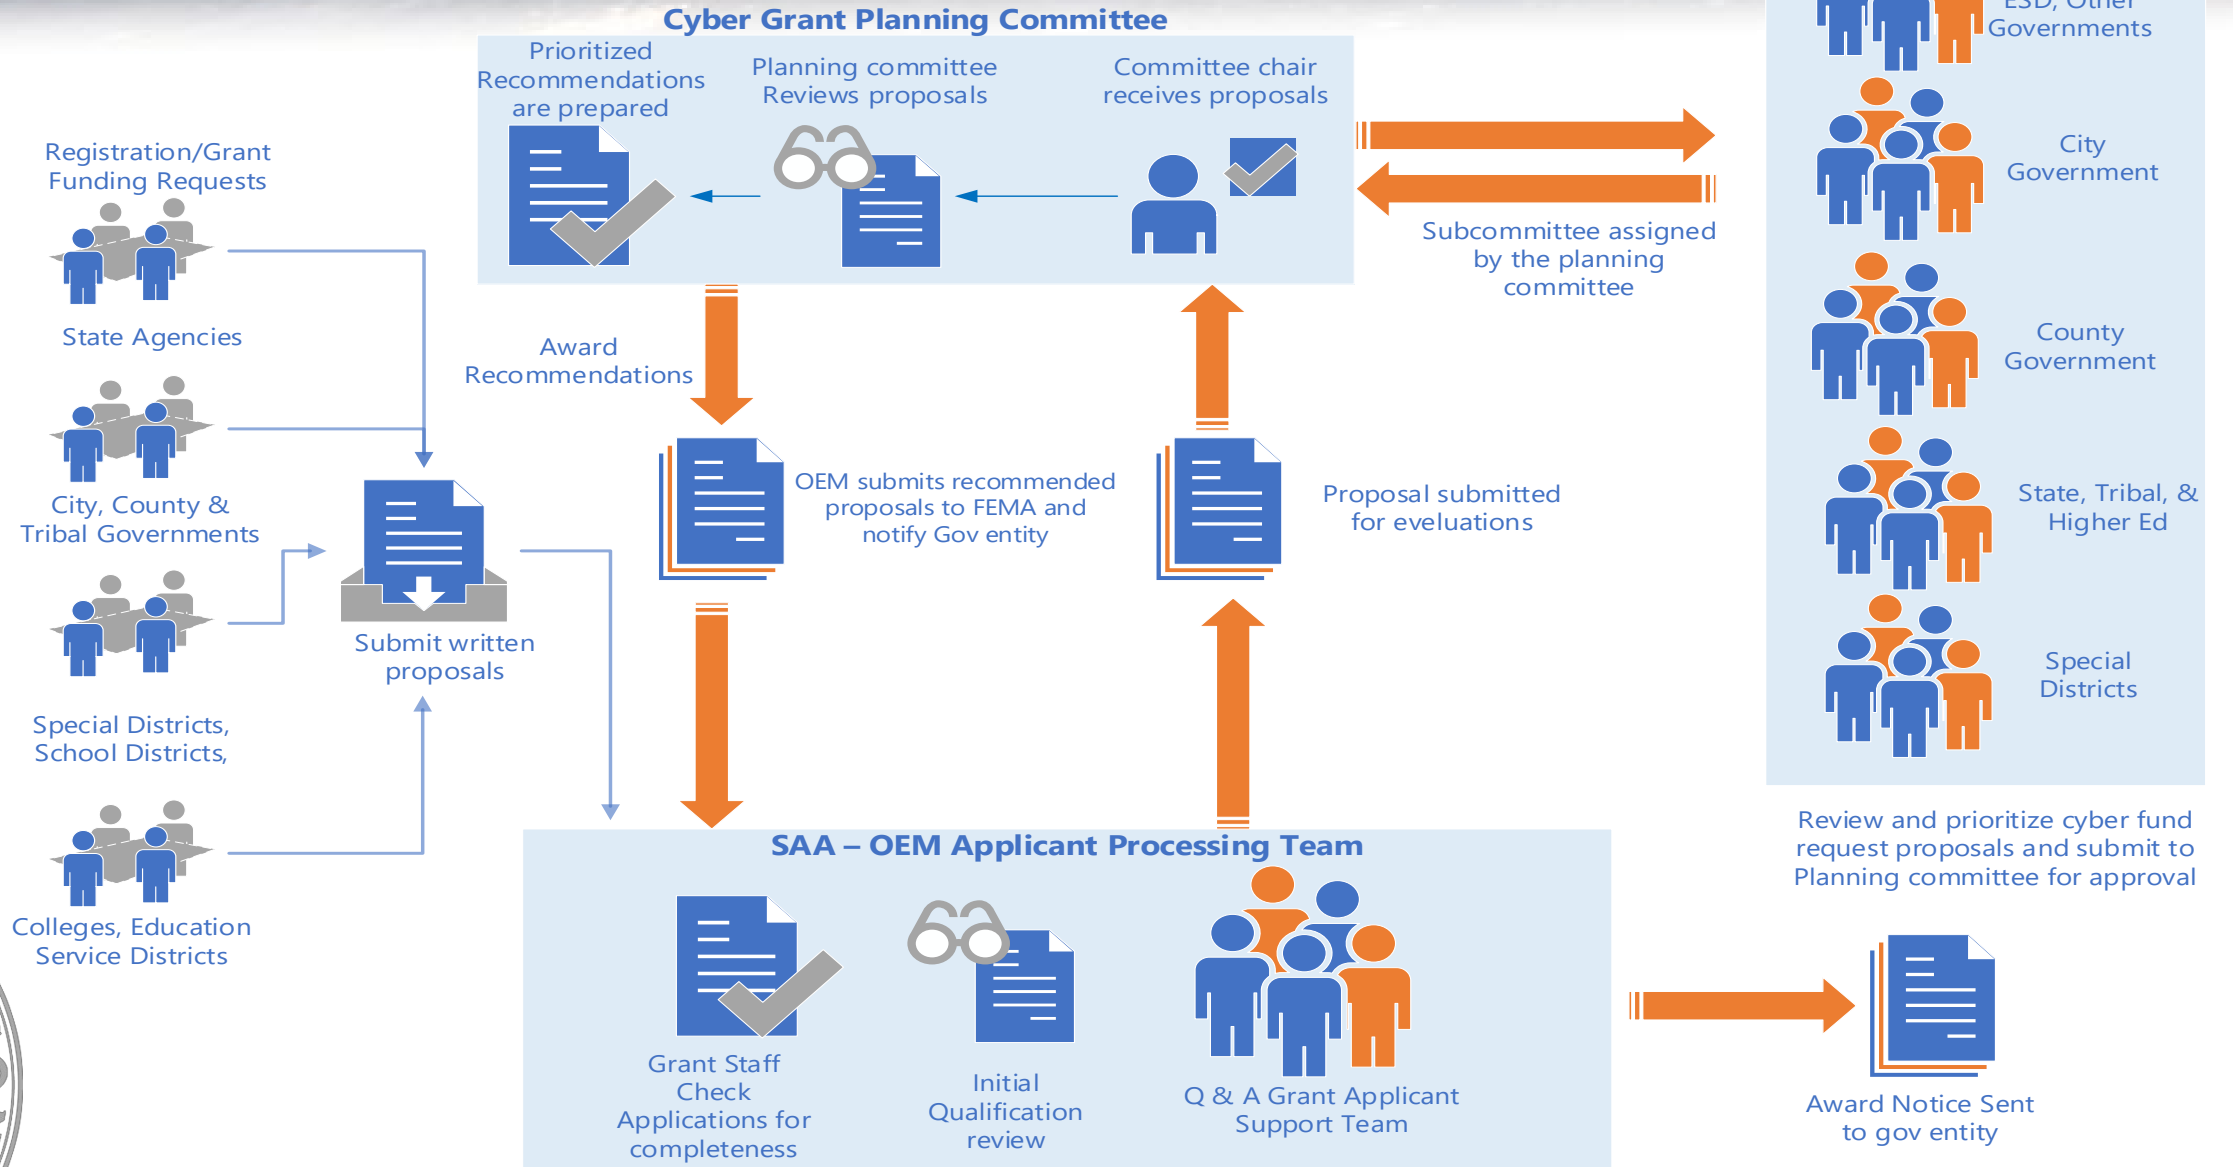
Cyber Grant Planning Committee

Prioritized Recommendations are prepared

Planning committee Reviews proposals

Committee chair receives proposals

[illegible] Governments

City Government

County Government

State, Tribal, & Higher Ed

Special Districts

Subcommittee assigned by the planning committee

Registration/Grant Funding Requests

State Agencies

City, County & Tribal Governments

Special Districts, School Districts,

Colleges, Education Service Districts

Submit written proposals

Award Recommendations

OEM submits recommended proposals to FEMA and notify Gov entity

Proposal submitted for eveluations

Review and prioritize cyber fund request proposals and submit to Planning committee for approval

SAA – OEM Applicant Processing Team

Grant Staff Check Applications for completeness

Initial Qualification review

Q & A Grant Applicant Support Team

Award Notice Sent to gov entity